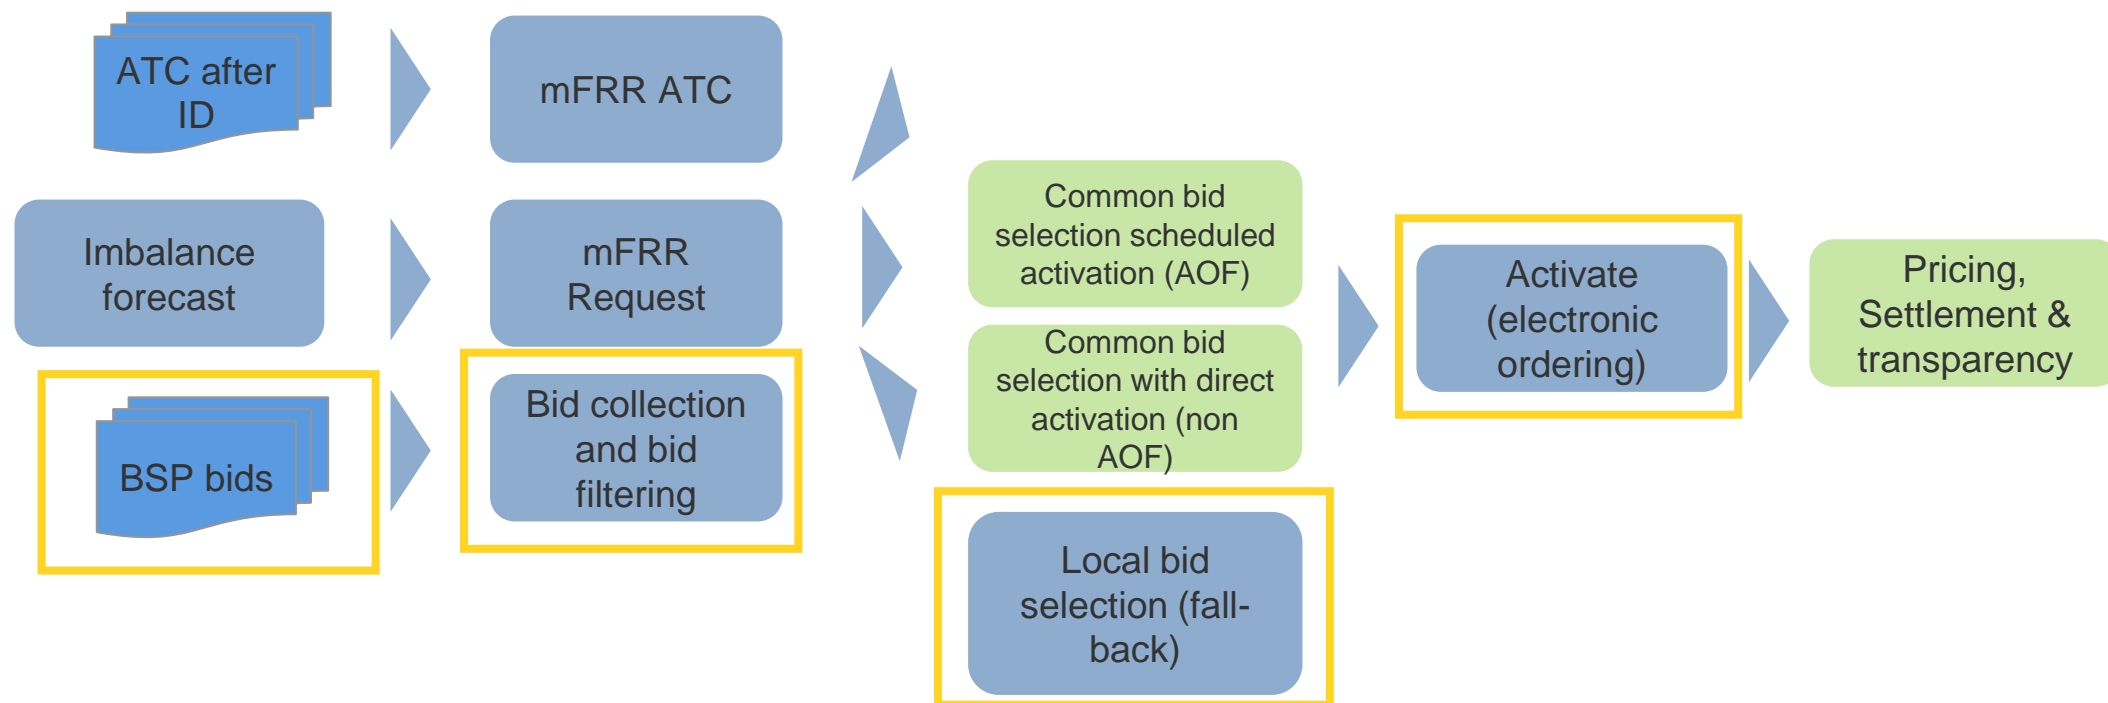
ATC after ID

Imbalance forecast

BSP bids

mFRR ATC

mFRR Request

Bid collection and bid filtering

Common bid selection scheduled activation (AOF)

Common bid selection with direct activation (non AOF)

Local bid selection (fall-back)

Activate (electronic ordering)

Pricing, Settlement & transparency